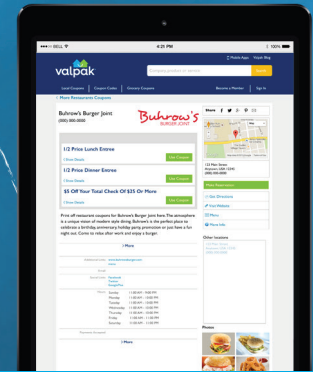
••••○ BELL
4:21 PM
100%

Mobile Apps Valpak Blog

valpak

Search

Local Coupons Coupon Codes Grocery Coupons Become a Member Sign In

< More Restaurants Coupons

Buhrow's Burger Joint
(000) 000-0000

Buhrow's
BURGER JOINT

Share

1/2 Price Lunch Entree
Show Details
Use Coupon

1/2 Price Dinner Entree
Show Details
Use Coupon

$5 Off Your Total Check Of $25 Or More
Show Details
Use Coupon

Print off restaurant coupons for Buhrow's Burger Joint here. The atmosphere is a unique mixture of modern style dining. Buhrow's is the perfect place to celebrate a birthday, anniversary, holiday party, promotion or just have a fun night out. Come to relax after work and enjoy a burger.

> More

123 Main Street
Anytown, USA 12345
(000) 000-0000

Get Directions
Visit Website
Menu
More Info

Other locations

Sunday 11:00 AM - 10:00 PM
Monday 11:00 AM - 10:00 PM
Tuesday 11:00 AM - 10:00 PM
Wednesday 11:00 AM - 10:00 PM
Thursday 11:00 AM - 10:00 PM
Friday 11:00 AM - 11:00 PM
Saturday 11:00 AM - 11:00 PM

Facebook
Twitter
Google Plus

Photos

> More